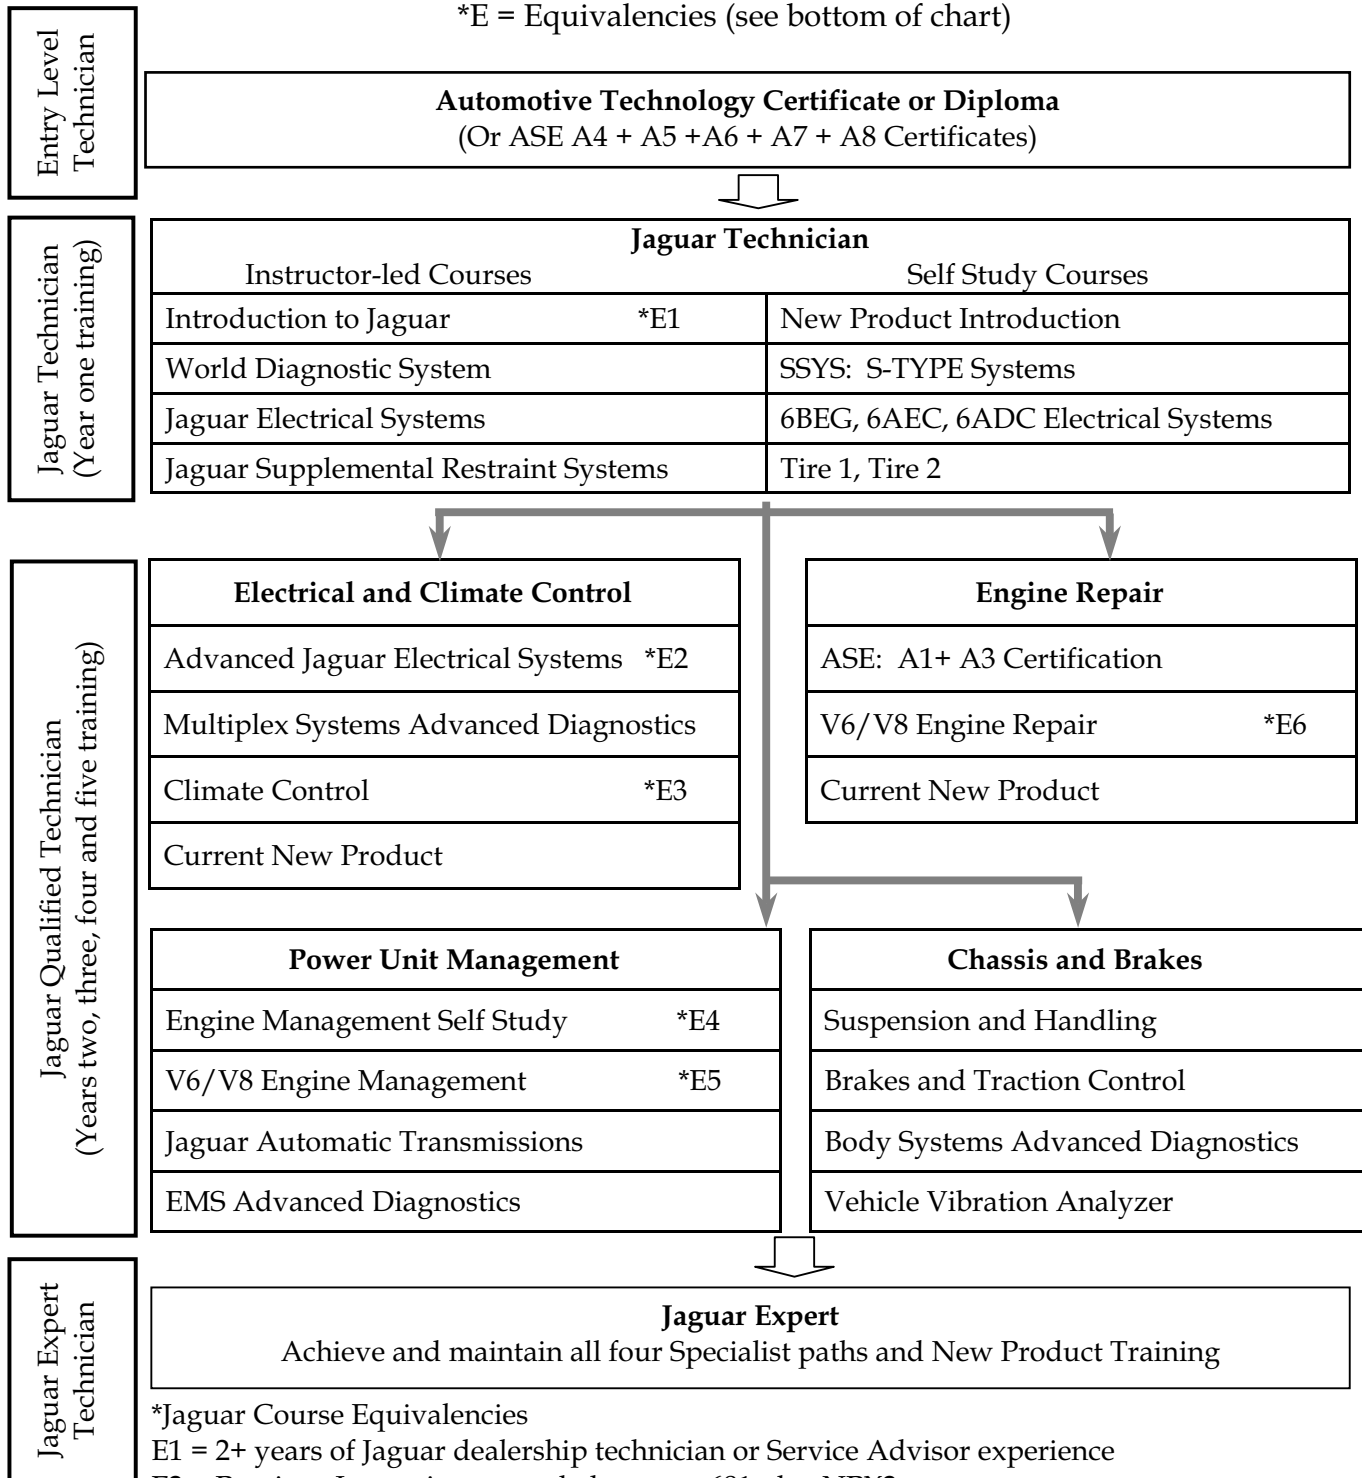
*E = Equivalencies (see bottom of chart)

Entry Level Technician

**Automotive Technology Certificate or Diploma**
(Or ASE A4 + A5 +A6 + A7 + A8 Certificates)

Jaguar Technician (Year one training)

**Jaguar Technician**

| Instructor-led Courses | Self Study Courses |
|---|---|
| Introduction to Jaguar *E1 | New Product Introduction |
| World Diagnostic System | SSYS: S-TYPE Systems |
| Jaguar Electrical Systems | 6BEG, 6AEC, 6ADC Electrical Systems |
| Jaguar Supplemental Restraint Systems | Tire 1, Tire 2 |

Jaguar Qualified Technician (Years two, three, four and five training)

| **Electrical and Climate Control** |
|---|
| Advanced Jaguar Electrical Systems *E2 |
| Multiplex Systems Advanced Diagnostics |
| Climate Control *E3 |
| Current New Product |

| **Engine Repair** |
|---|
| ASE: A1+ A3 Certification |
| V6/V8 Engine Repair *E6 |
| Current New Product |

| **Power Unit Management** |
|---|
| Engine Management Self Study *E4 |
| V6/V8 Engine Management *E5 |
| Jaguar Automatic Transmissions |
| EMS Advanced Diagnostics |

| **Chassis and Brakes** |
|---|
| Suspension and Handling |
| Brakes and Traction Control |
| Body Systems Advanced Diagnostics |
| Vehicle Vibration Analyzer |

Jaguar Expert Technician

**Jaguar Expert**
Achieve and maintain all four Specialist paths and New Product Training

*Jaguar Course Equivalencies
E1 = 2+ years of Jaguar dealership technician or Service Advisor experience
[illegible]